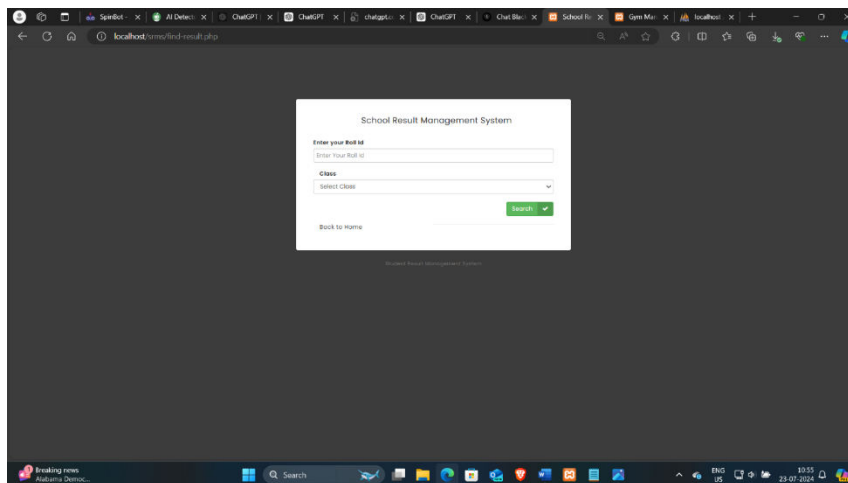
SpinBot | AI Detect | ChatGPT | ChatGPT | chatgpt | ChatGPT | Chat Blac | School Re | Gym Man | localhost

localhost/srms/find-result.php

School Result Management System

Enter your Roll Id

Enter Your Roll Id

Class

Select Class

Search

Back to Home

Student Result Management System

Breaking news
Alabama Democ...

Search

ENG
US

10:55
23-07-2024